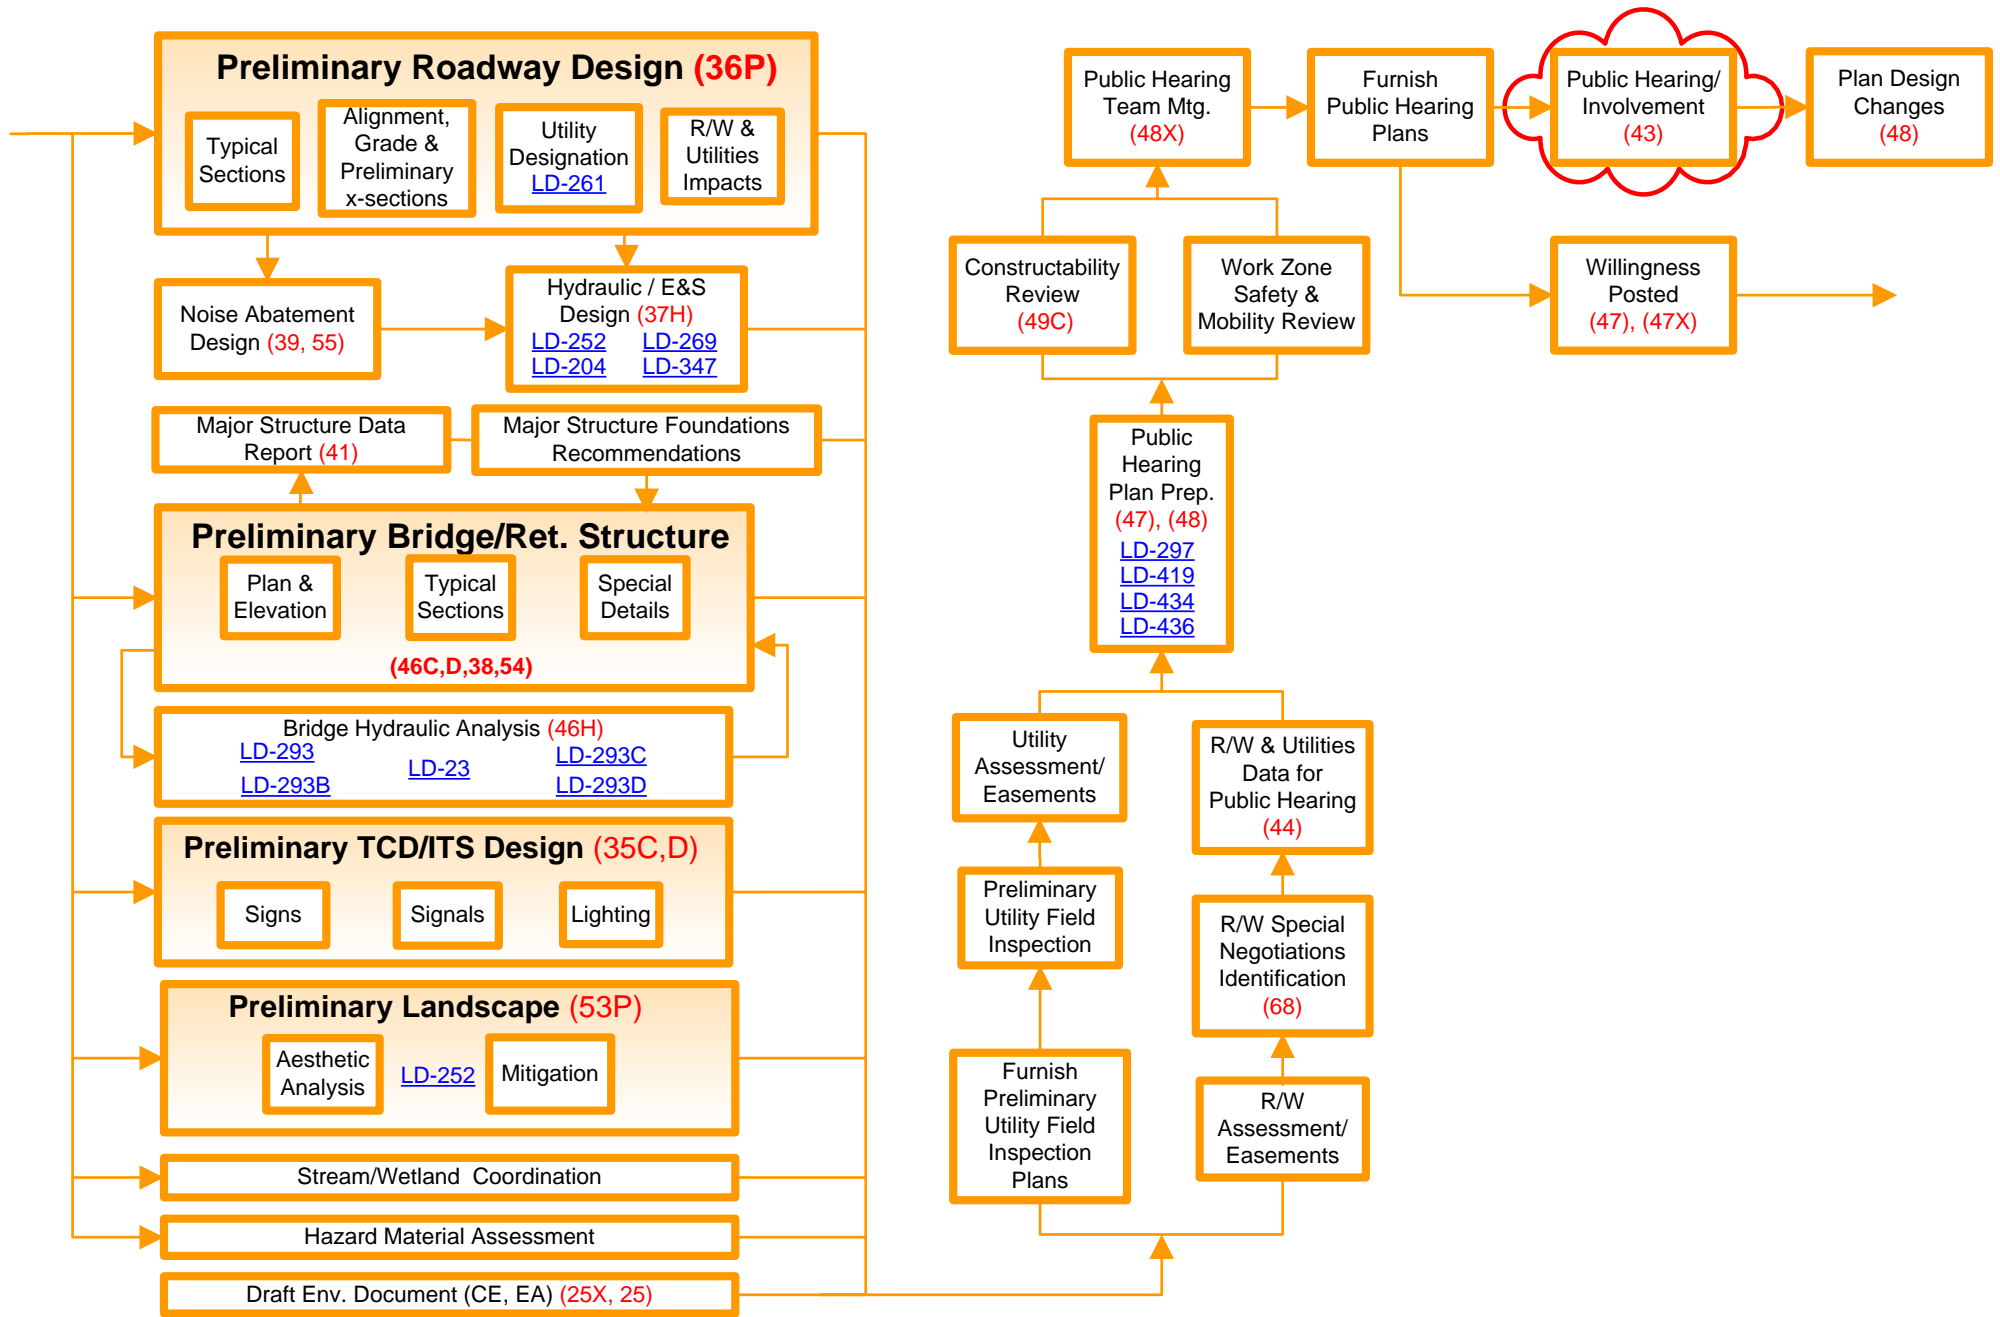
Preliminary Roadway Design (36P)

Typical Sections

Alignment, Grade & Preliminary x-sections

Utility Designation LD-261

R/W & Utilities Impacts

Noise Abatement Design (39, 55)

Hydraulic / E&S Design (37H) LD-252 LD-269 LD-204 LD-347

Major Structure Data Report (41)

Major Structure Foundations Recommendations

Preliminary Bridge/Ret. Structure

Plan & Elevation

Typical Sections

Special Details

(46C,D,38,54)

Bridge Hydraulic Analysis (46H) LD-293 LD-293B LD-23 LD-293C LD-293D

Preliminary TCD/ITS Design (35C,D)

Signs

Signals

Lighting

Preliminary Landscape (53P)

Aesthetic Analysis

LD-252

Mitigation

Stream/Wetland Coordination

Hazard Material Assessment

Draft Env. Document (CE, EA) (25X, 25)

Public Hearing Team Mtg. (48X)

Furnish Public Hearing Plans

Public Hearing/ Involvement (43)

Plan Design Changes (48)

Constructability Review (49C)

Work Zone Safety & Mobility Review

Willingness Posted (47), (47X)

Public Hearing Plan Prep. (47), (48) LD-297 LD-419 LD-434 LD-436

Utility Assessment/ Easements

R/W & Utilities Data for Public Hearing (44)

Preliminary Utility Field Inspection

R/W Special Negotiations Identification (68)

Furnish Preliminary Utility Field Inspection Plans

R/W Assessment/ Easements